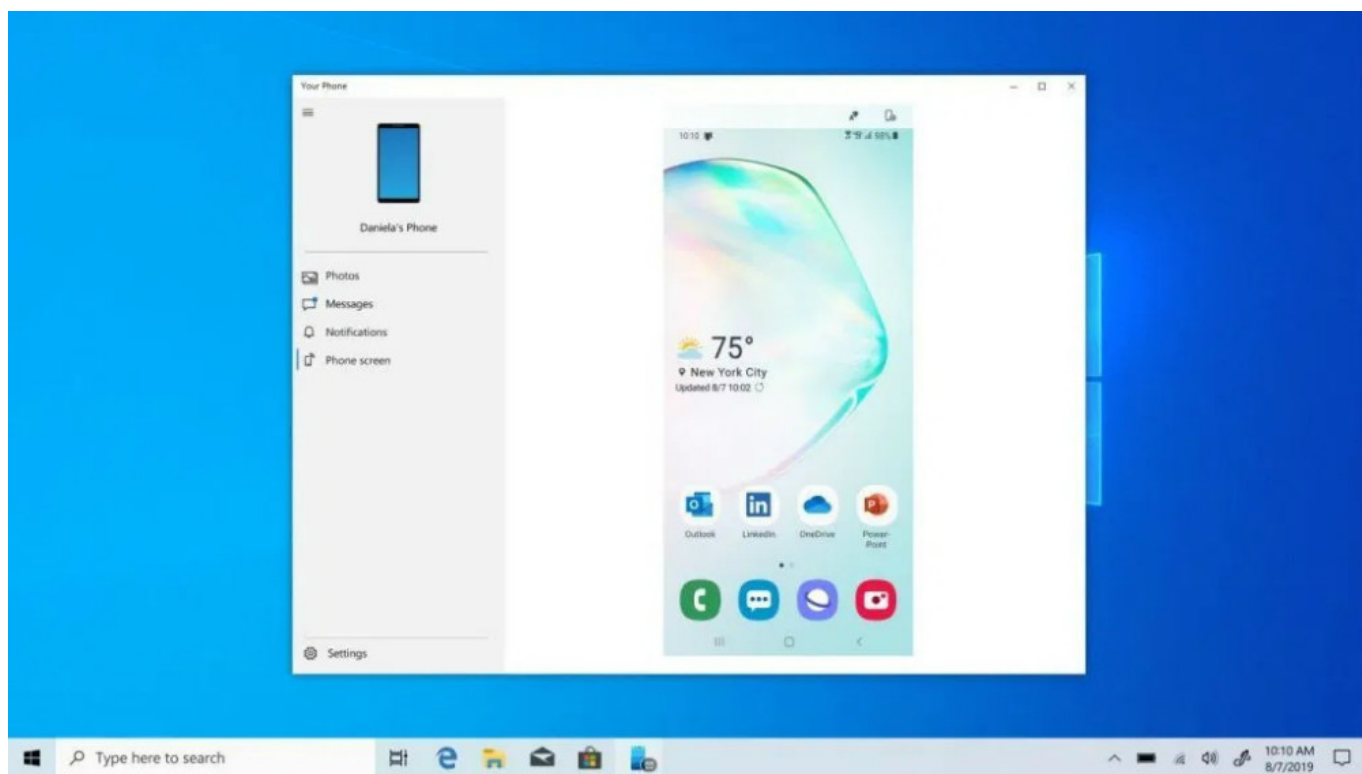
Your Phone

Daniela's Phone

Photos

Messages

Notifications

Phone screen

Settings

10:10

75°

New York City

Updated 8/7 10:02

Outlook

LinkedIn

OneDrive

PowerPoint

Type here to search

10:10 AM
8/7/2019